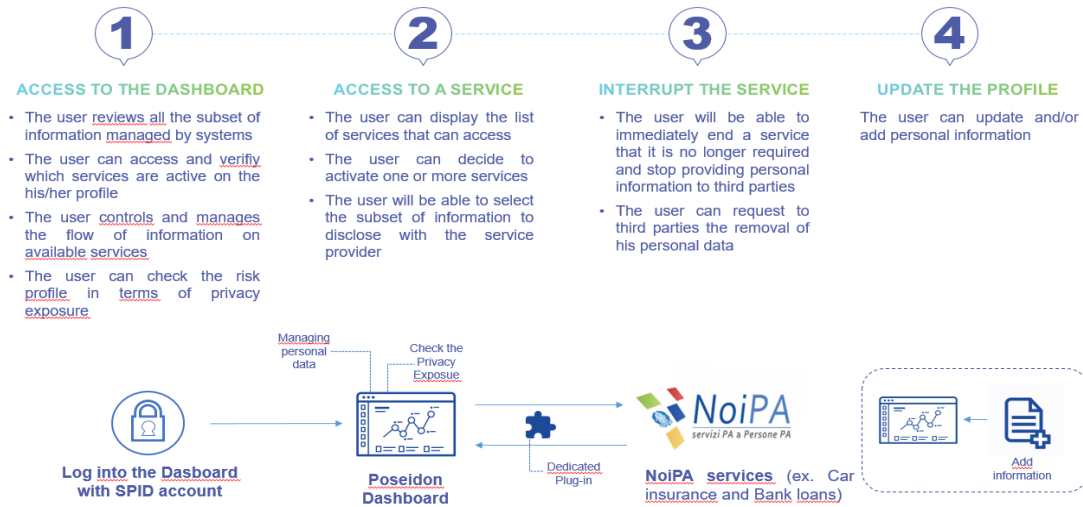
1

ACCESS TO THE DASHBOARD

- The user reviews all the subset of information managed by systems
- The user can access and verifiy which services are active on the his/her profile
- The user controls and manages the flow of information on available services
- The user can check the risk profile in terms of privacy exposure

2

ACCESS TO A SERVICE

- The user can display the list of services that can access
- The user can decide to activate one or more services
- The user will be able to select the subset of information to disclose with the service provider

3

INTERRUPT THE SERVICE

- The user will be able to immediately end a service that it is no longer required and stop providing personal information to third parties
- The user can request to third parties the removal of his personal data

4

UPDATE THE PROFILE

The user can update and/or add personal information

Managing personal data

Check the Privacy Exposue

Log into the Dasboard with SPID account

Poseidon Dashboard

Dedicated Plug-in

NoiPA servizi PA a Persone PA

NoiPA services (ex. Car insurance and Bank loans)

Add information